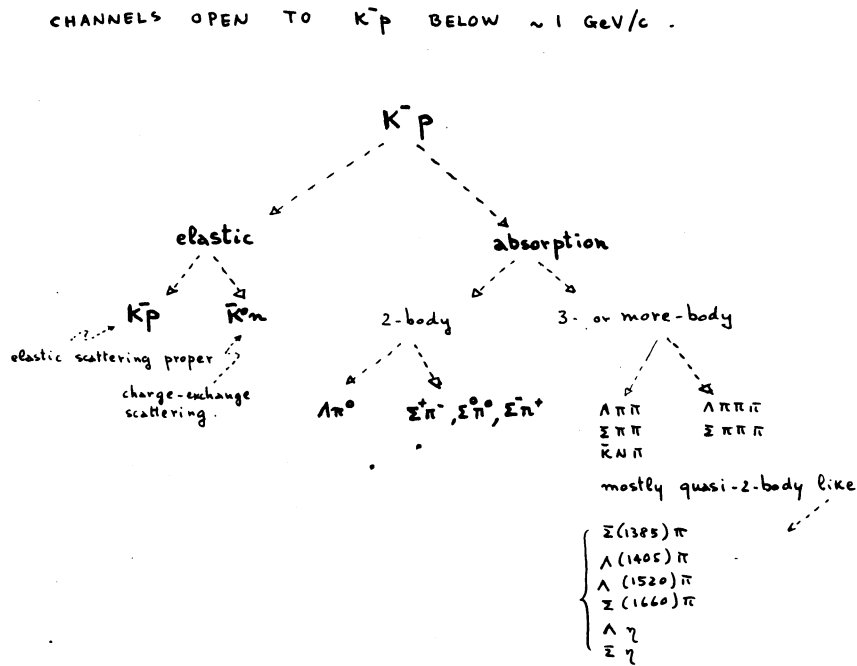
CHANNELS OPEN TO $K^-p$ BELOW ~1 GeV/c .

$K^-p$

elastic

absorption

$K^-p$

$\bar{K}^0 n$

elastic scattering proper

charge-exchange scattering

2-body

3- or more-body

$\Lambda\pi^0$

$\Sigma^+\pi^-, \Sigma^0\pi^0, \Sigma^-\pi^+$

$\Lambda\pi\pi$
$\Sigma\pi\pi$
$\bar{K}N\pi$

$\Lambda\pi\pi\pi$
$\Sigma\pi\pi\pi$

mostly quasi-2-body like

$\Sigma(1385)\pi$
$\Lambda(1405)\pi$
$\Lambda(1520)\pi$
$\Sigma(1660)\pi$
$\Lambda\eta$
$\Sigma\eta$